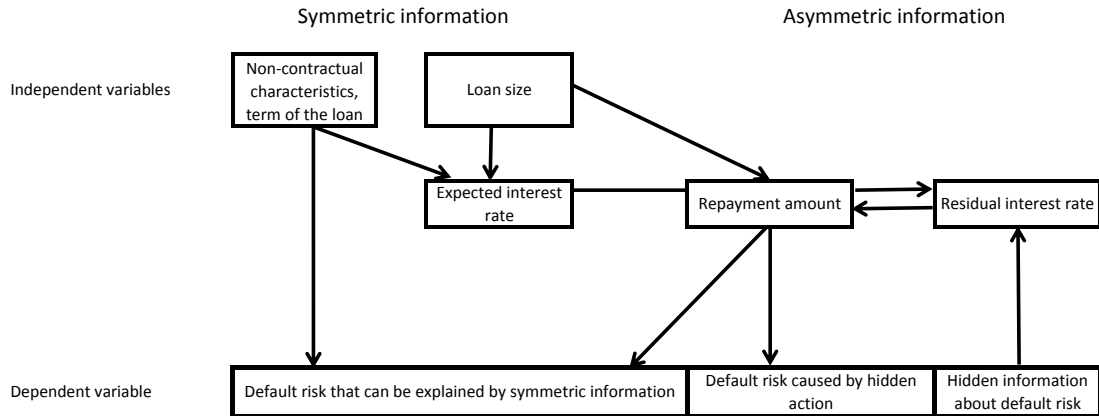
Symmetric information

Asymmetric information

Independent variables

Non-contractual characteristics, term of the loan

Loan size

Expected interest rate

Repayment amount

Residual interest rate

Dependent variable

Default risk that can be explained by symmetric information

Default risk caused by hidden action

Hidden information about default risk